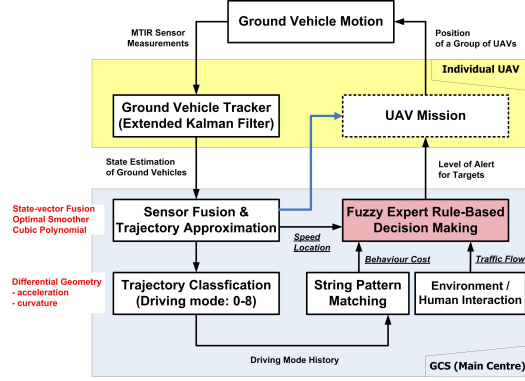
Ground Vehicle Motion

MTIR Sensor Measurements

Position of a Group of UAVs

Individual UAV

Ground Vehicle Tracker (Extended Kalman Filter)

UAV Mission

State Estimation of Ground Vehicles

Level of Alert for Targets

State-vector Fusion
Optimal Smoother
Cubic Polynomial

Sensor Fusion & Trajectory Approximation

Speed
Location

Fuzzy Expert Rule-Based Decision Making

Differential Geometry
- acceleration
- curvature

Trajectory Classfication (Driving mode: 0-8)

Behaviour Cost

String Pattern Matching

Traffic Flow

Environment / Human Interaction

Driving Mode History

GCS (Main Centre)